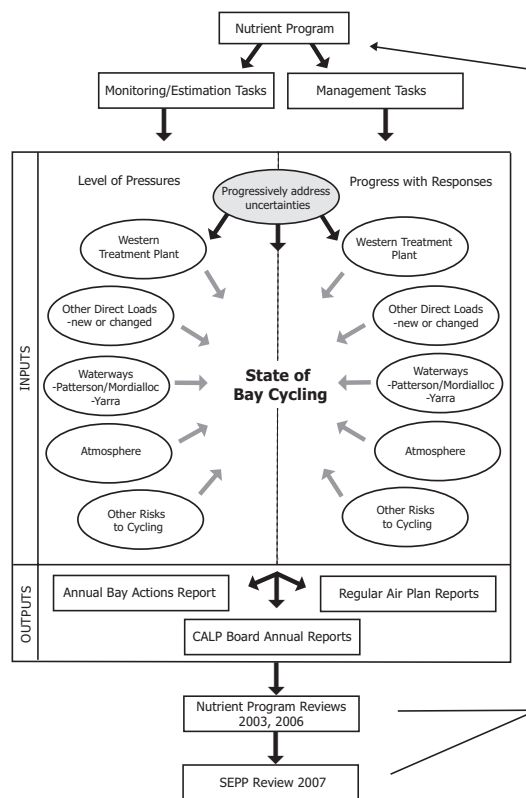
Nutrient Program

Monitoring/Estimation Tasks

Management Tasks

INPUTS

Level of Pressures

Progressively address uncertainties

Progress with Responses

Western Treatment Plant

Western Treatment Plant

Other Direct Loads -new or changed

Other Direct Loads -new or changed

Waterways -Patterson/Mordialloc -Yarra

State of Bay Cycling

Waterways -Patterson/Mordialloc -Yarra

Atmosphere

Atmosphere

Other Risks to Cycling

Other Risks to Cycling

OUTPUTS

Annual Bay Actions Report

Regular Air Plan Reports

CALP Board Annual Reports

Nutrient Program Reviews 2003, 2006

SEPP Review 2007